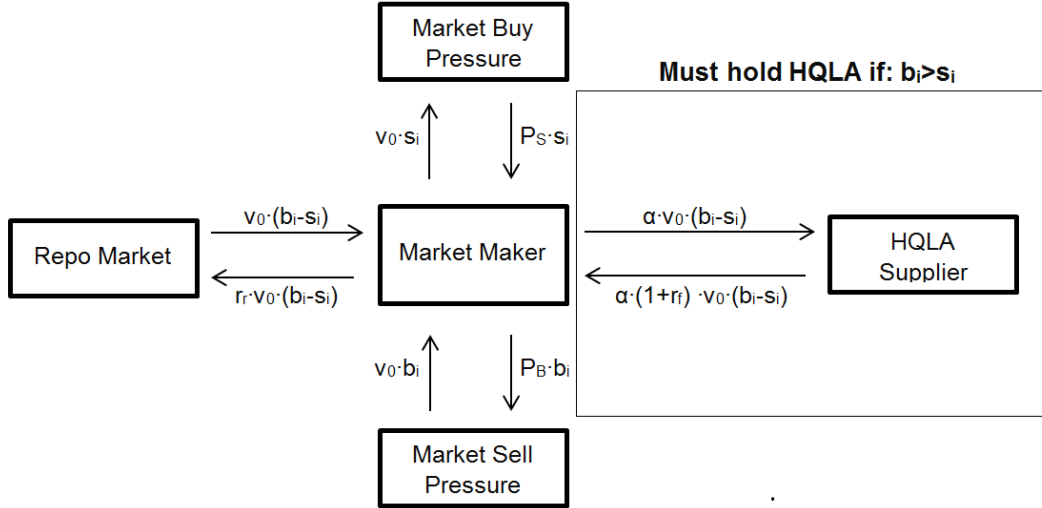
Market Buy Pressure

Must hold HQLA if: $b_i > s_i$

$v_0 \cdot s_i$

$P_S \cdot s_i$

$v_0 \cdot (b_i - s_i)$

Repo Market

$r_r \cdot v_0 \cdot (b_i - s_i)$

Market Maker

$\alpha \cdot v_0 \cdot (b_i - s_i)$

$\alpha \cdot (1+r_f) \cdot v_0 \cdot (b_i - s_i)$

HQLA Supplier

$v_0 \cdot b_i$

$P_B \cdot b_i$

Market Sell Pressure